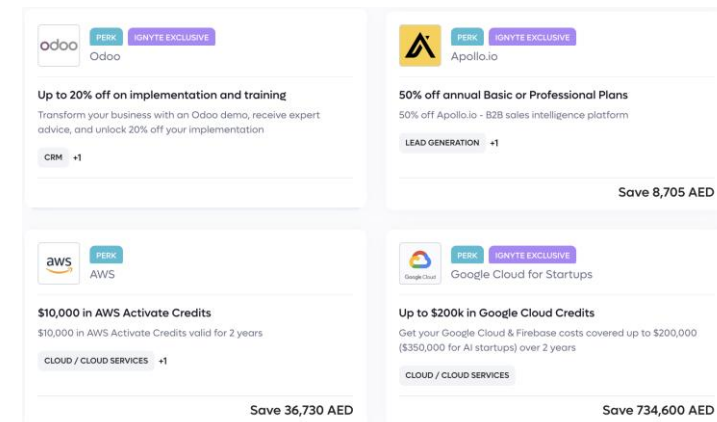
odoo PERK IGNYTE EXCLUSIVE
Odoo

Up to 20% off on implementation and training

Transform your business with an Odoo demo, receive expert advice, and unlock 20% off your implementation

CRM +1

PERK IGNYTE EXCLUSIVE
Apollo.io

50% off annual Basic or Professional Plans

50% off Apollo.io - B2B sales intelligence platform

LEAD GENERATION +1

Save 8,705 AED

aws PERK
AWS

$10,000 in AWS Activate Credits

$10,000 in AWS Activate Credits valid for 2 years

CLOUD / CLOUD SERVICES +1

Save 36,730 AED

Google Cloud PERK IGNYTE EXCLUSIVE
Google Cloud for Startups

Up to $200k in Google Cloud Credits

Get your Google Cloud & Firebase costs covered up to $200,000 ($350,000 for AI startups) over 2 years

CLOUD / CLOUD SERVICES

Save 734,600 AED